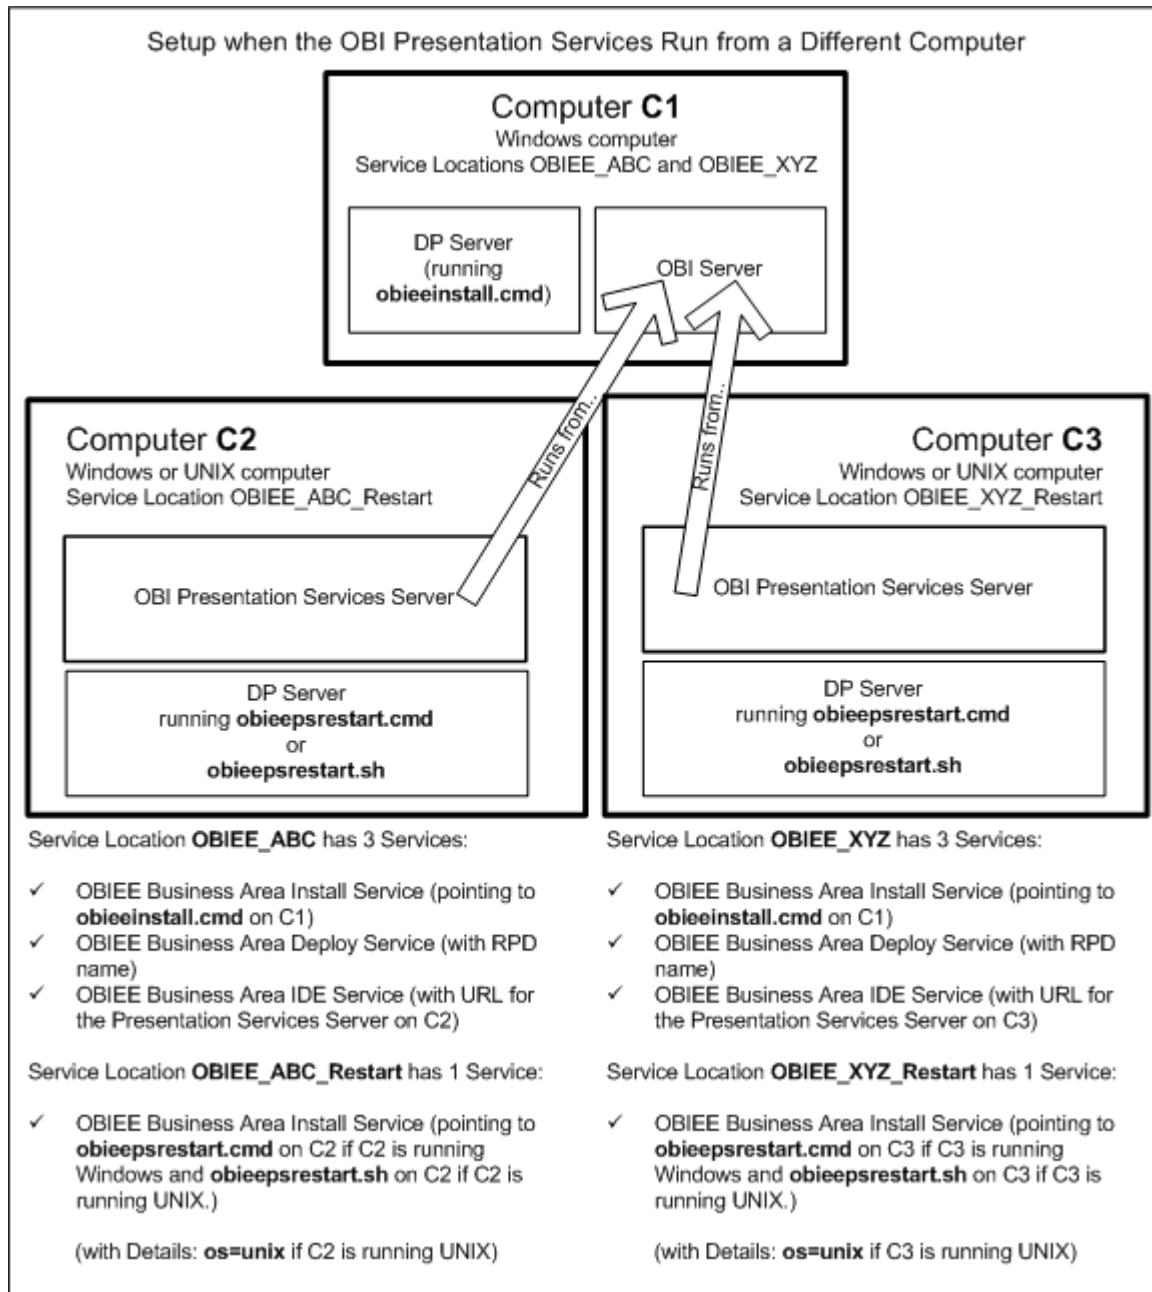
Setup when the OBI Presentation Services Run from a Different Computer

Computer **C1**
Windows computer
Service Locations OBIEE_ABC and OBIEE_XYZ

DP Server (running **obieeinstall.cmd**)

OBI Server

Runs from..

Runs from..

Computer **C2**
Windows or UNIX computer
Service Location OBIEE_ABC_Restart

OBI Presentation Services Server

DP Server running **obieepsrestart.cmd** or **obieepsrestart.sh**

Computer **C3**
Windows or UNIX computer
Service Location OBIEE_XYZ_Restart

OBI Presentation Services Server

DP Server running **obieepsrestart.cmd** or **obieepsrestart.sh**

Service Location **OBIEE_ABC** has 3 Services:

✓ OBIEE Business Area Install Service (pointing to **obieeinstall.cmd** on C1)
✓ OBIEE Business Area Deploy Service (with RPD name)
✓ OBIEE Business Area IDE Service (with URL for the Presentation Services Server on C2)

Service Location **OBIEE_ABC_Restart** has 1 Service:

✓ OBIEE Business Area Install Service (pointing to **obieepsrestart.cmd** on C2 if C2 is running Windows and **obieepsrestart.sh** on C2 if C2 is running UNIX.)

(with Details: **os=unix** if C2 is running UNIX)

Service Location **OBIEE_XYZ** has 3 Services:

✓ OBIEE Business Area Install Service (pointing to **obieeinstall.cmd** on C1)
✓ OBIEE Business Area Deploy Service (with RPD name)
✓ OBIEE Business Area IDE Service (with URL for the Presentation Services Server on C3)

Service Location **OBIEE_XYZ_Restart** has 1 Service:

✓ OBIEE Business Area Install Service (pointing to **obieepsrestart.cmd** on C3 if C3 is running Windows and **obieepsrestart.sh** on C3 if C3 is running UNIX.)

(with Details: **os=unix** if C3 is running UNIX)